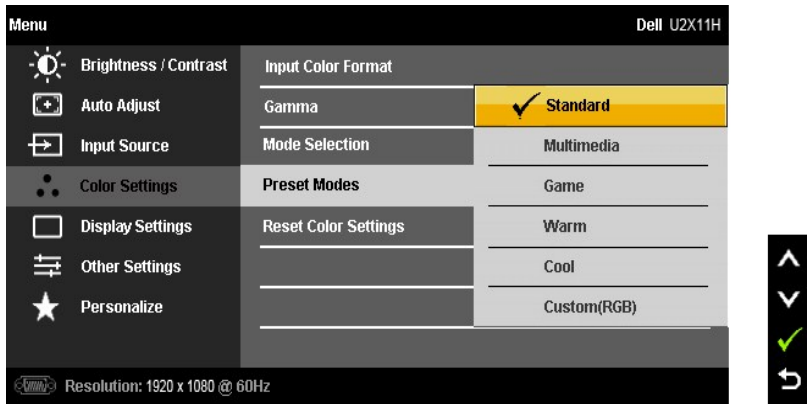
Menu

Dell U2X11H

Brightness / Contrast
Auto Adjust
Input Source
Color Settings
Display Settings
Other Settings
Personalize

Input Color Format
Gamma
Mode Selection
Preset Modes
Reset Color Settings

✓ Standard
Multimedia
Game
Warm
Cool
Custom(RGB)

Resolution: 1920 x 1080 @ 60Hz